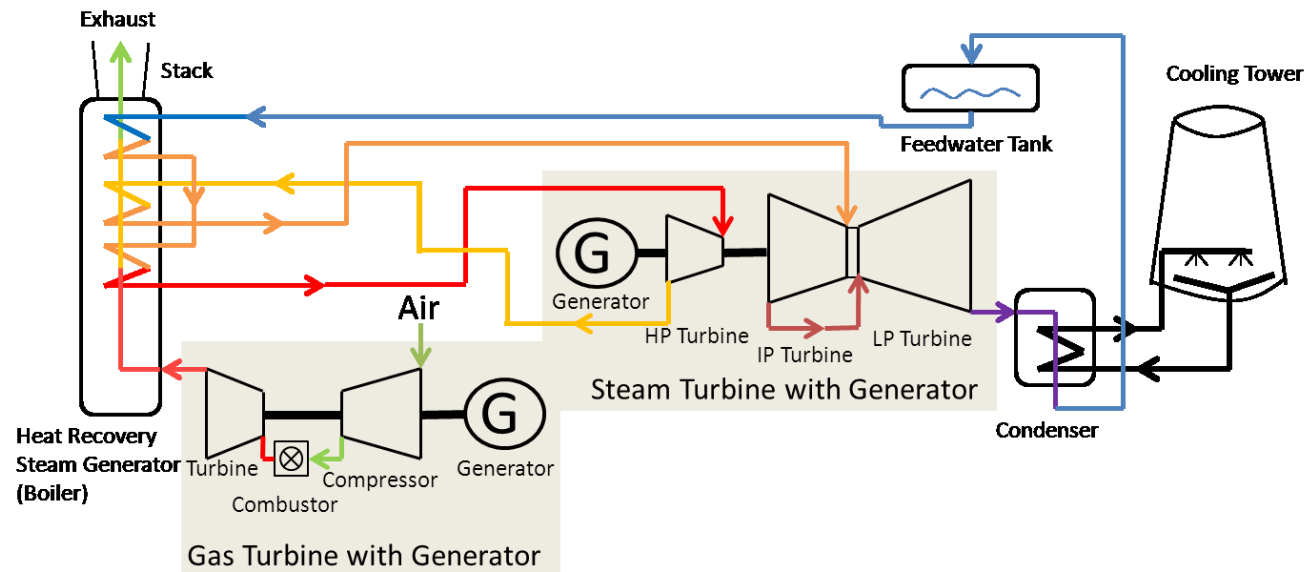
Exhaust
Stack
Cooling Tower
Feedwater Tank
G
Generator
HP Turbine
IP Turbine
LP Turbine
Air
Steam Turbine with Generator
Condenser
Heat Recovery Steam Generator (Boiler)
Turbine
Combustor
Compressor
G
Generator
Gas Turbine with Generator